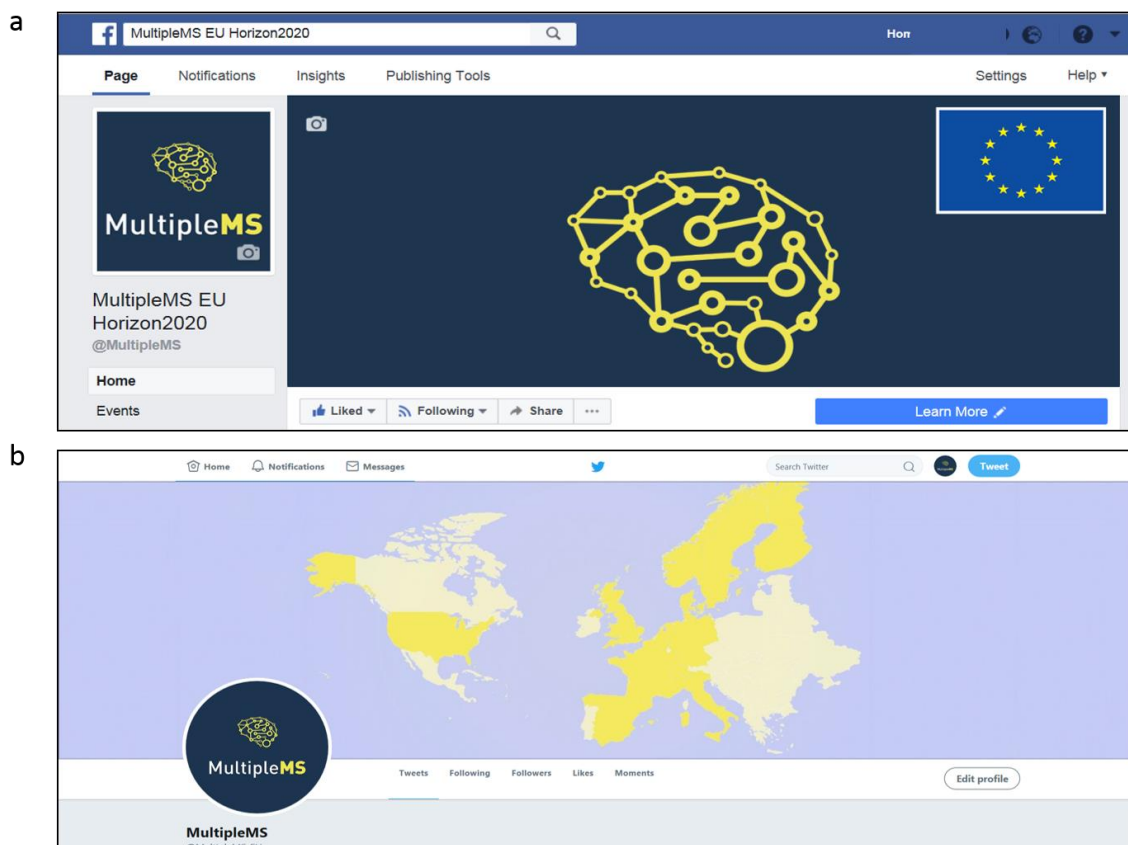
a

MultipleMS EU Horizon2020

Hon

Page Notifications Insights Publishing Tools Settings Help ▾

MultipleMS

MultipleMS EU Horizon2020
@MultipleMS

Home
Events

Liked ▾ Following ▾ Share ···

Learn More

b

Home Notifications Messages

Search Twitter

Tweet

MultipleMS

Tweets Following Followers Likes Moments

Edit profile

MultipleMS